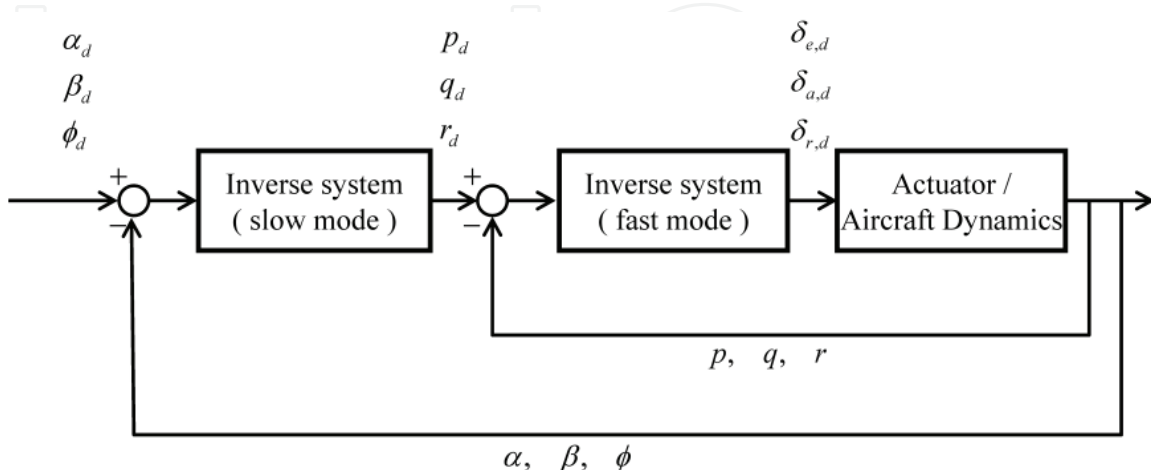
$\alpha_d$
$\beta_d$
$\phi_d$

$p_d$
$q_d$
$r_d$

$\delta_{e,d}$
$\delta_{a,d}$
$\delta_{r,d}$

+
−
Inverse system ( slow mode )

+
−
Inverse system ( fast mode )

Actuator / Aircraft Dynamics

$p$, $q$, $r$

$\alpha$, $\beta$, $\phi$